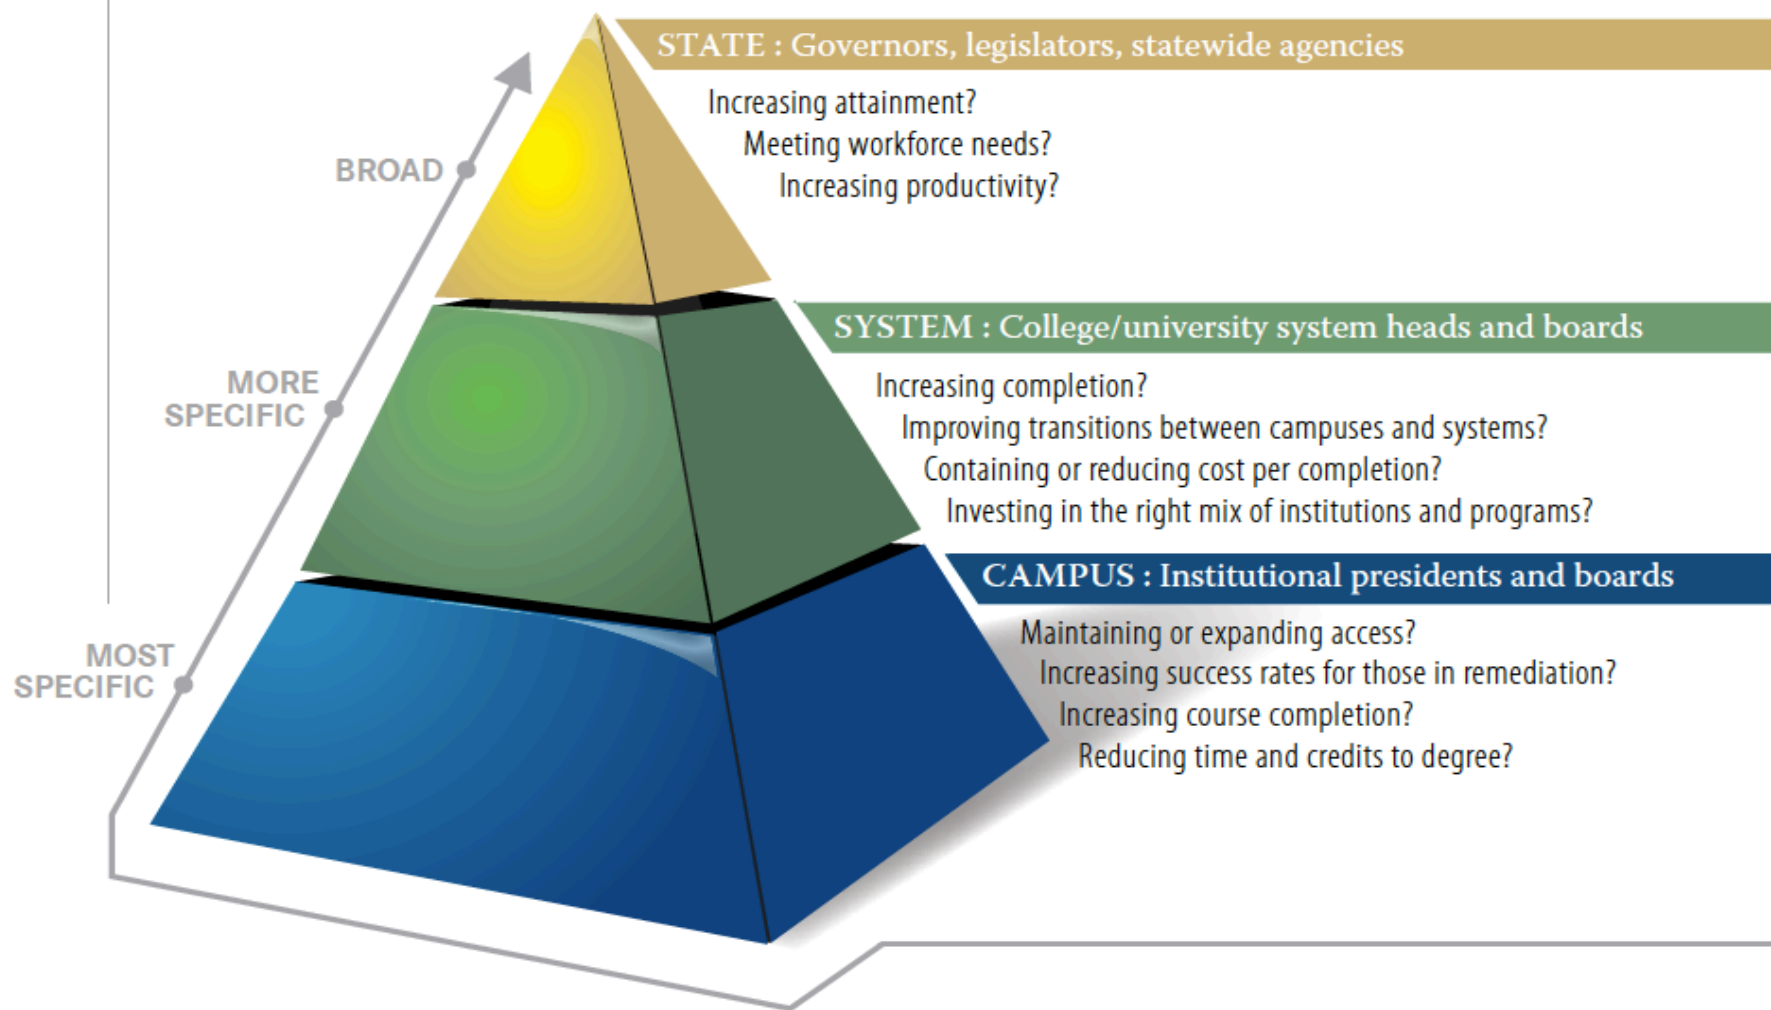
STATE : Governors, legislators, statewide agencies

Increasing attainment?
Meeting workforce needs?
Increasing productivity?

BROAD

SYSTEM : College/university system heads and boards

Increasing completion?
Improving transitions between campuses and systems?
Containing or reducing cost per completion?
Investing in the right mix of institutions and programs?

MORE SPECIFIC

CAMPUS : Institutional presidents and boards

Maintaining or expanding access?
Increasing success rates for those in remediation?
Increasing course completion?
Reducing time and credits to degree?

MOST SPECIFIC